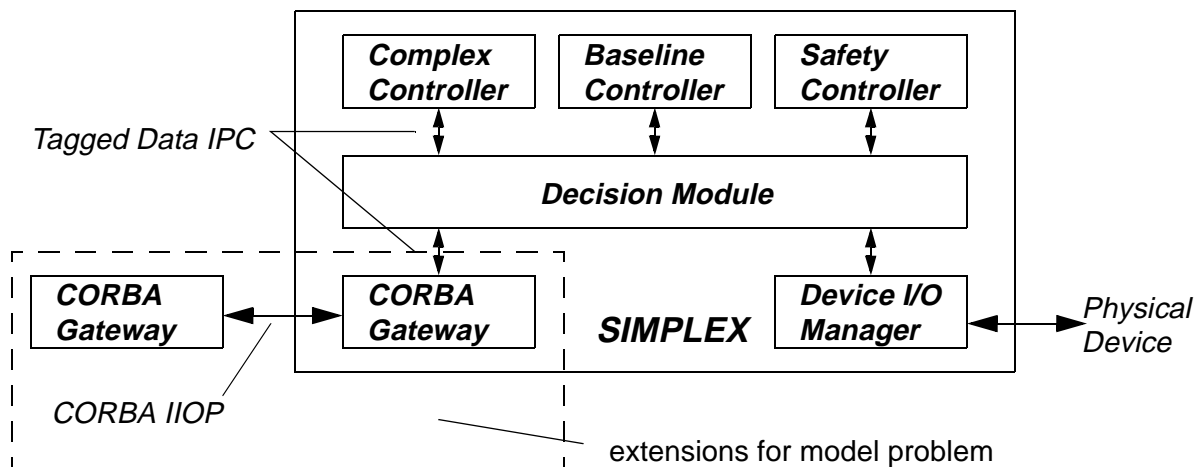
Complex Controller

Baseline Controller

Safety Controller

Tagged Data IPC

Decision Module

CORBA Gateway

CORBA Gateway

SIMPLEX

Device I/O Manager

Physical Device

CORBA IIOP

extensions for model problem